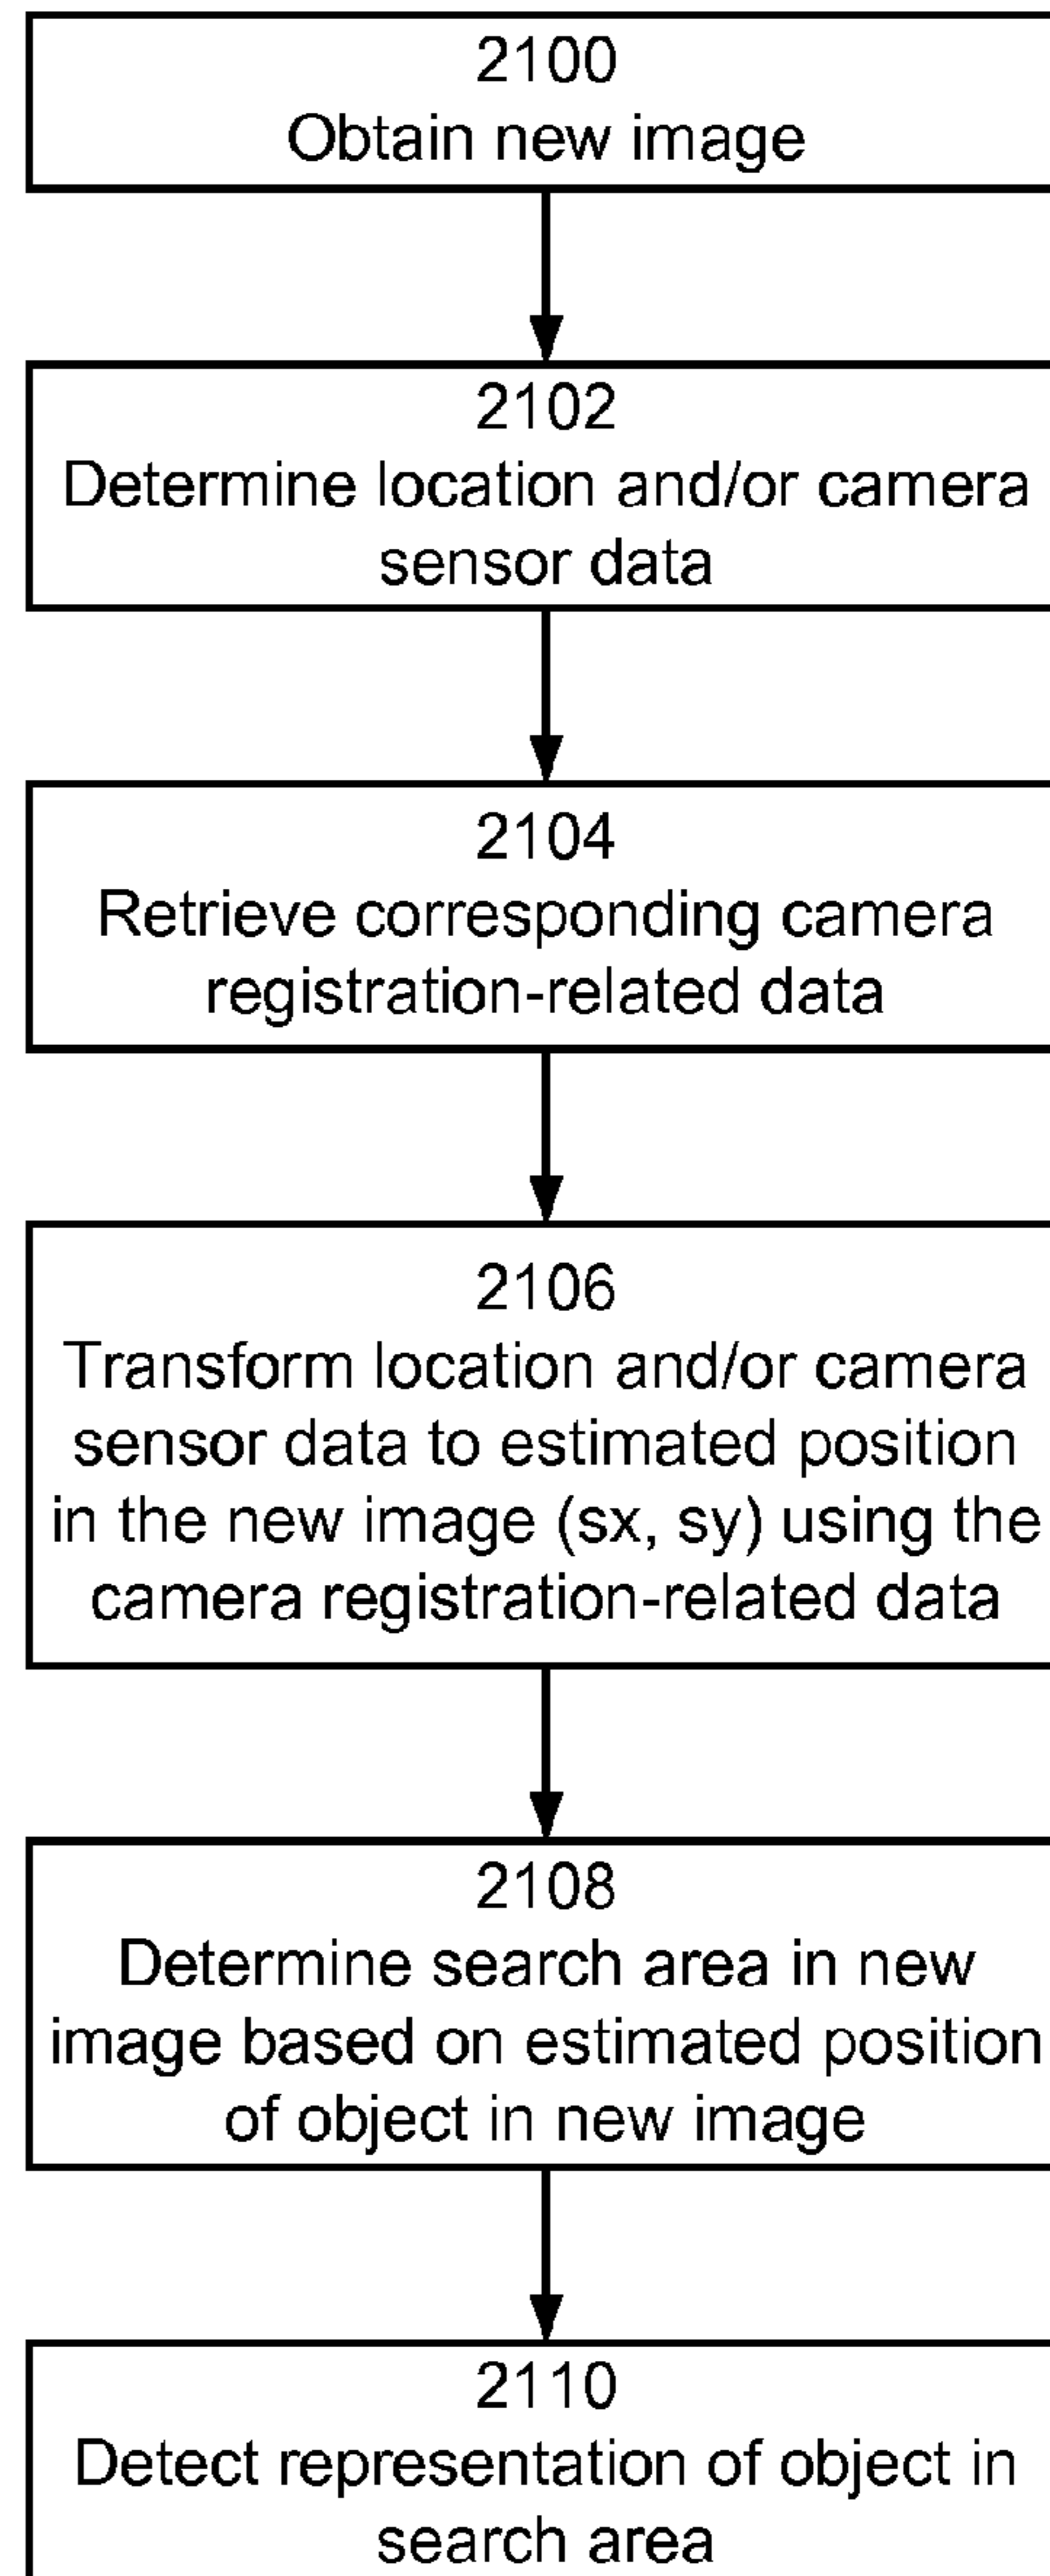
2100
Obtain new image

2102
Determine location and/or camera sensor data

2104
Retrieve corresponding camera registration-related data

2106
Transform location and/or camera sensor data to estimated position in the new image (sx, sy) using the camera registration-related data

2108
Determine search area in new image based on estimated position of object in new image

2110
Detect representation of object in search area